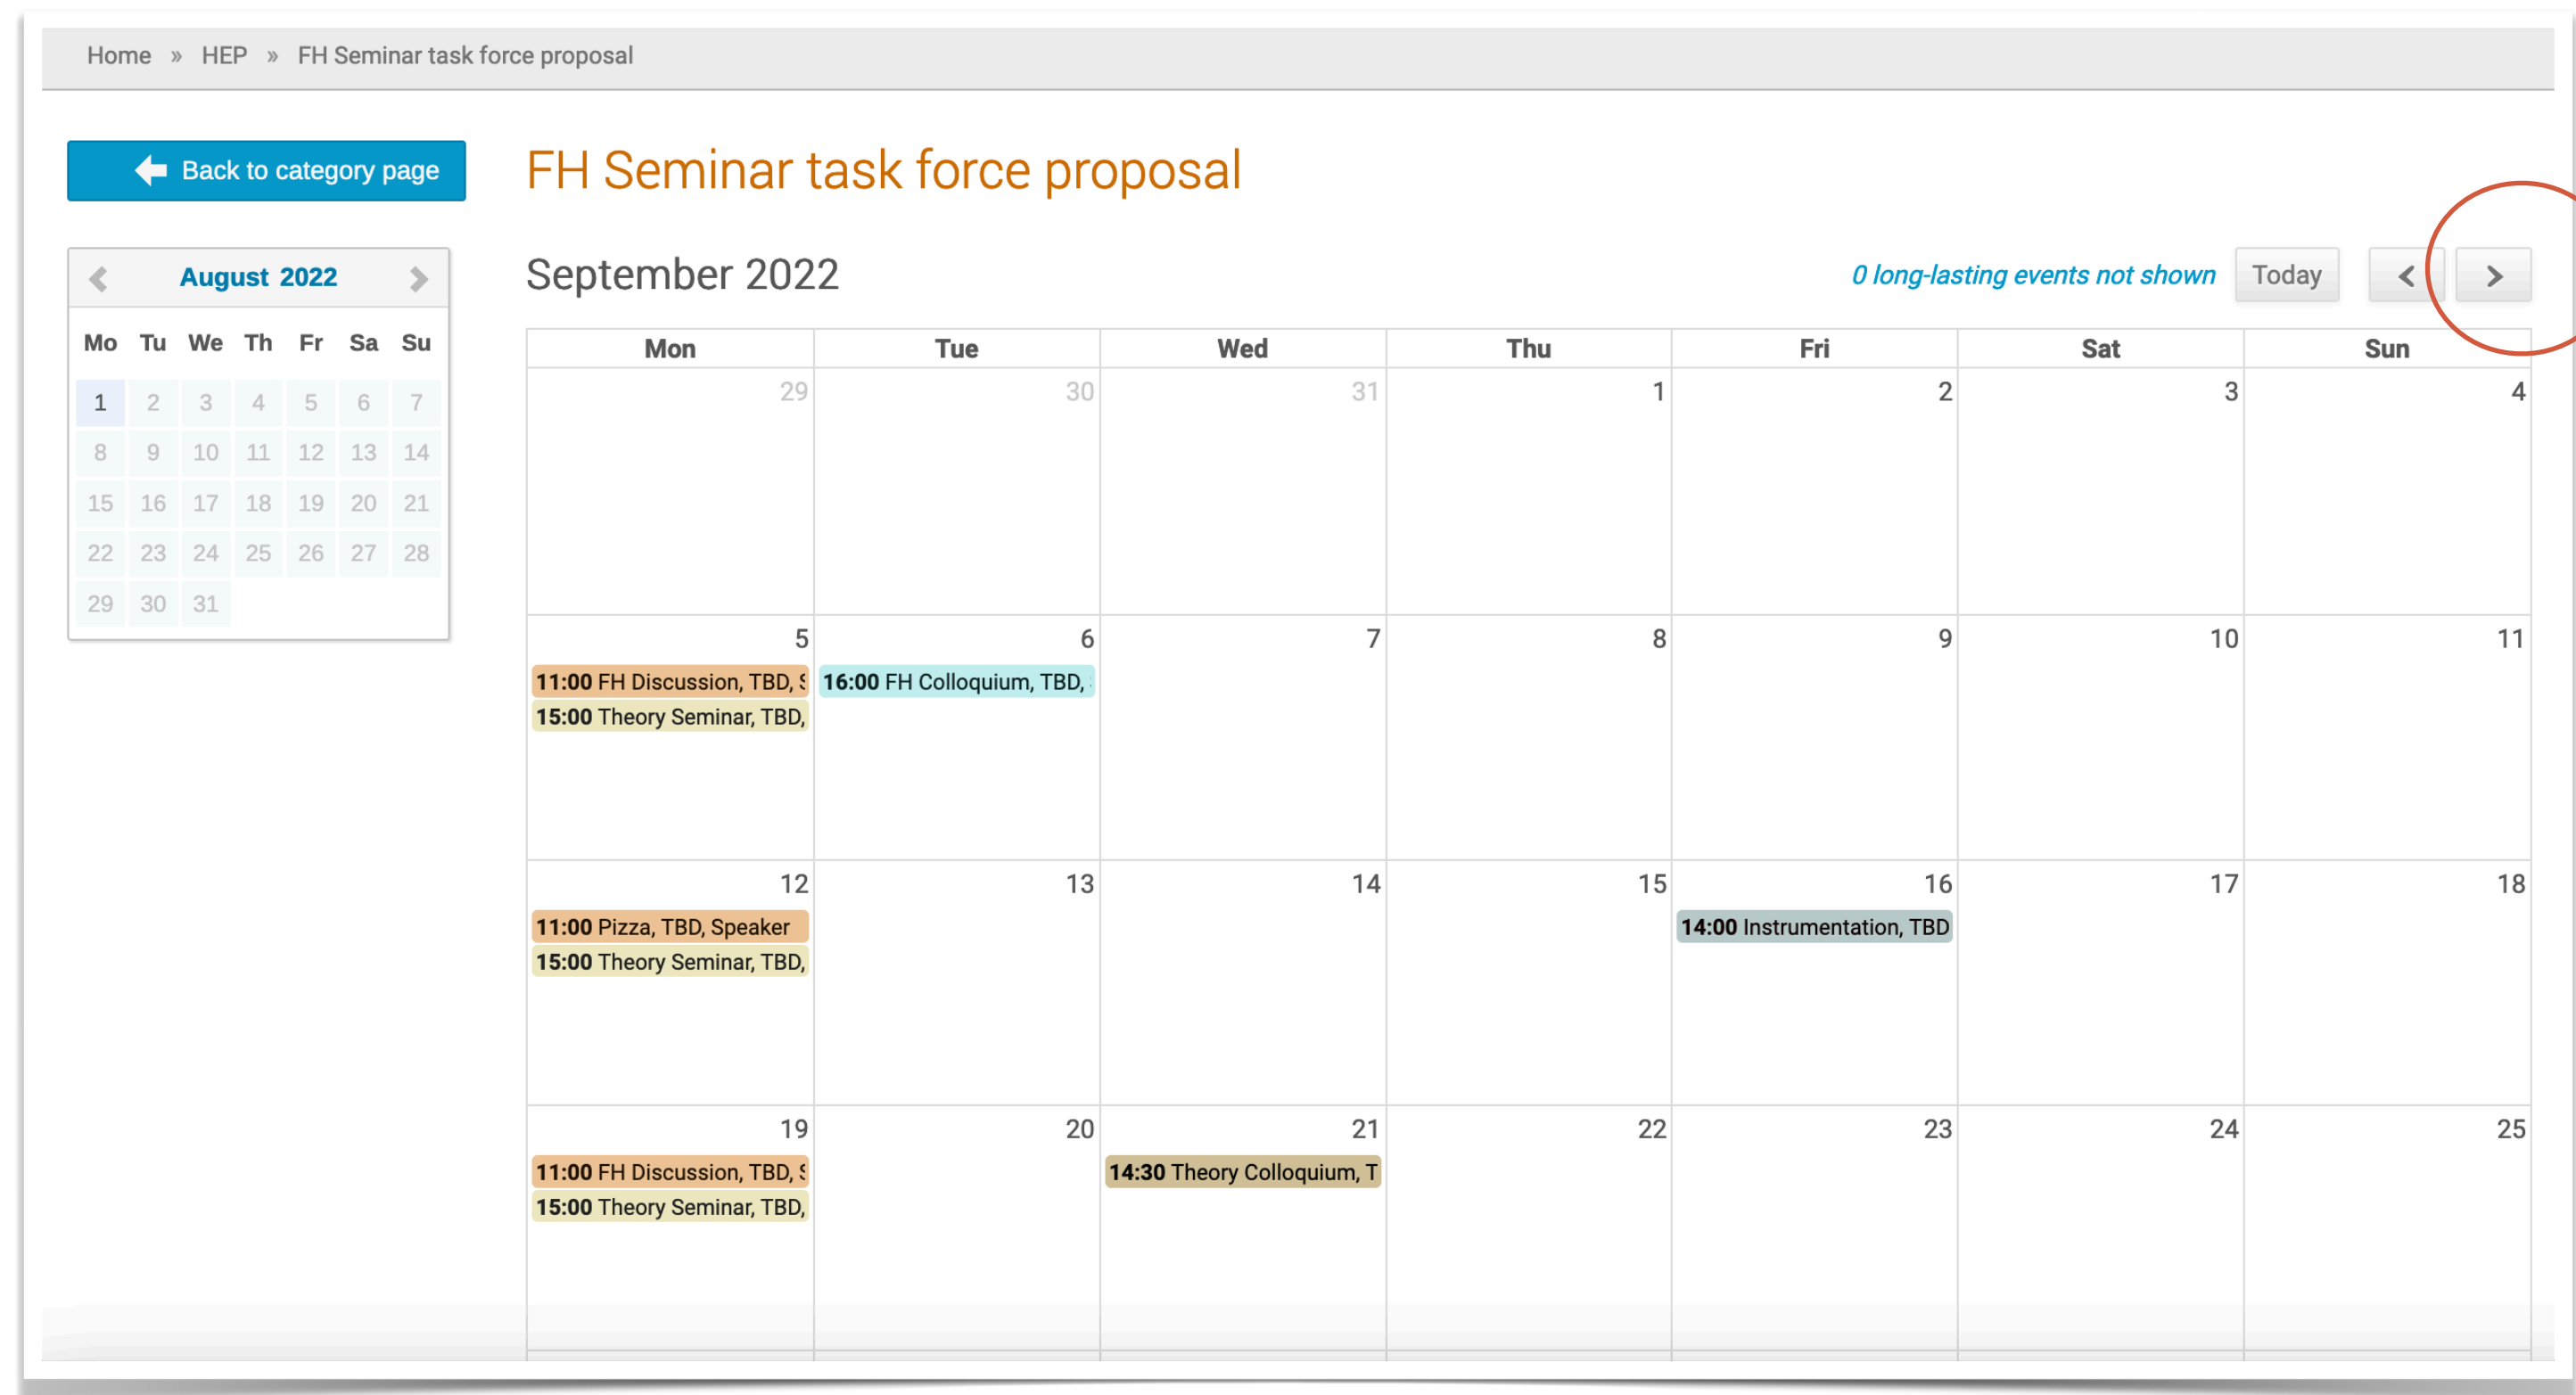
Home » HEP » FH Seminar task force proposal

Back to category page

FH Seminar task force proposal

August 2022

| Mo | Tu | We | Th | Fr | Sa | Su |
|---|---|---|---|---|---|---|
| 1 | 2 | 3 | 4 | 5 | 6 | 7 |
| 8 | 9 | 10 | 11 | 12 | 13 | 14 |
| 15 | 16 | 17 | 18 | 19 | 20 | 21 |
| 22 | 23 | 24 | 25 | 26 | 27 | 28 |
| 29 | 30 | 31 | | | | |

September 2022

0 long-lasting events not shown Today

| Mon | Tue | Wed | Thu | Fri | Sat | Sun |
|---|---|---|---|---|---|---|
| 29 | 30 | 31 | 1 | 2 | 3 | 4 |
| 5 11:00 FH Discussion, TBD, S 15:00 Theory Seminar, TBD, | 6 16:00 FH Colloquium, TBD, | 7 | 8 | 9 | 10 | 11 |
| 12 11:00 Pizza, TBD, Speaker 15:00 Theory Seminar, TBD, | 13 | 14 | 15 | 16 14:00 Instrumentation, TBD | 17 | 18 |
| 19 11:00 FH Discussion, TBD, S 15:00 Theory Seminar, TBD, | 20 | 21 14:30 Theory Colloquium, T | 22 | 23 | 24 | 25 |